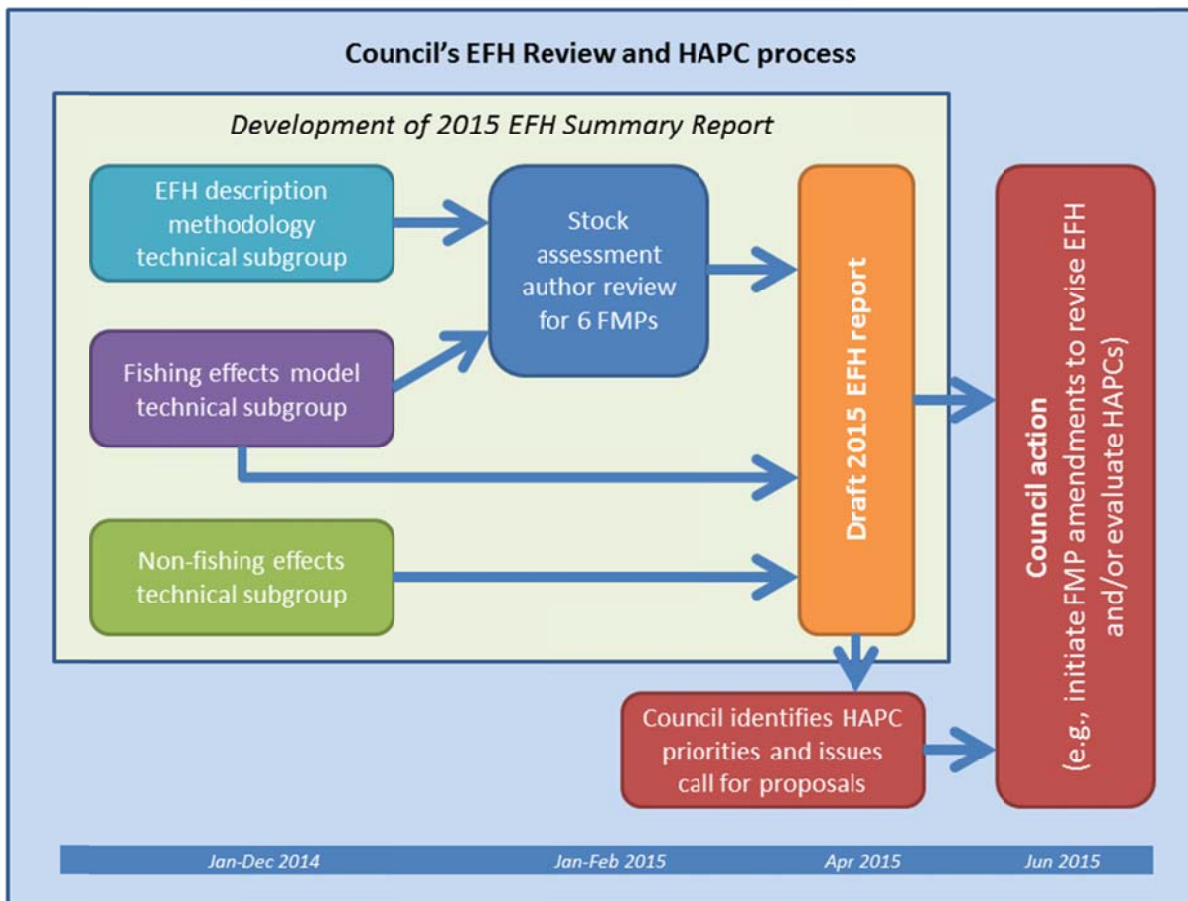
Council's EFH Review and HAPC process

Development of 2015 EFH Summary Report

EFH description methodology technical subgroup

Stock assessment author review for 6 FMPs

Fishing effects model technical subgroup

Non-fishing effects technical subgroup

Draft 2015 EFH report

Council action (e.g., initiate FMP amendments to revise EFH and/or evaluate HAPCs)

Council identifies HAPC priorities and issues call for proposals

Jan-Dec 2014

Jan-Feb 2015

Apr 2015

Jun 2015